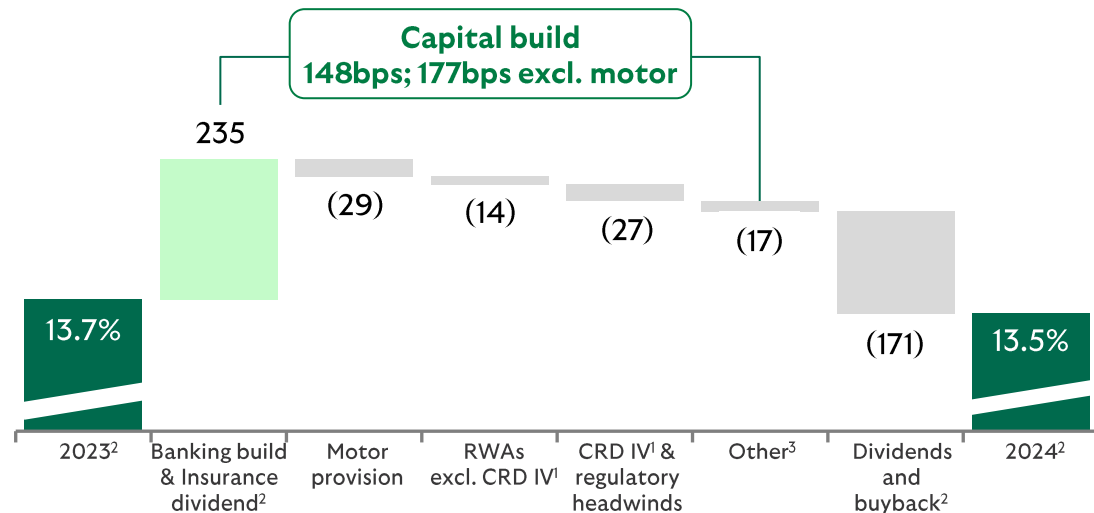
Capital build
148bps; 177bps excl. motor

235

(29)

(14)

(27)

(17)

(171)

13.7%

13.5%

$2023^2$

Banking build & Insurance dividend$^2$

Motor provision

RWAs excl. CRD IV$^1$

CRD IV$^1$ & regulatory headwinds

Other$^3$

Dividends and buyback$^2$

$2024^2$